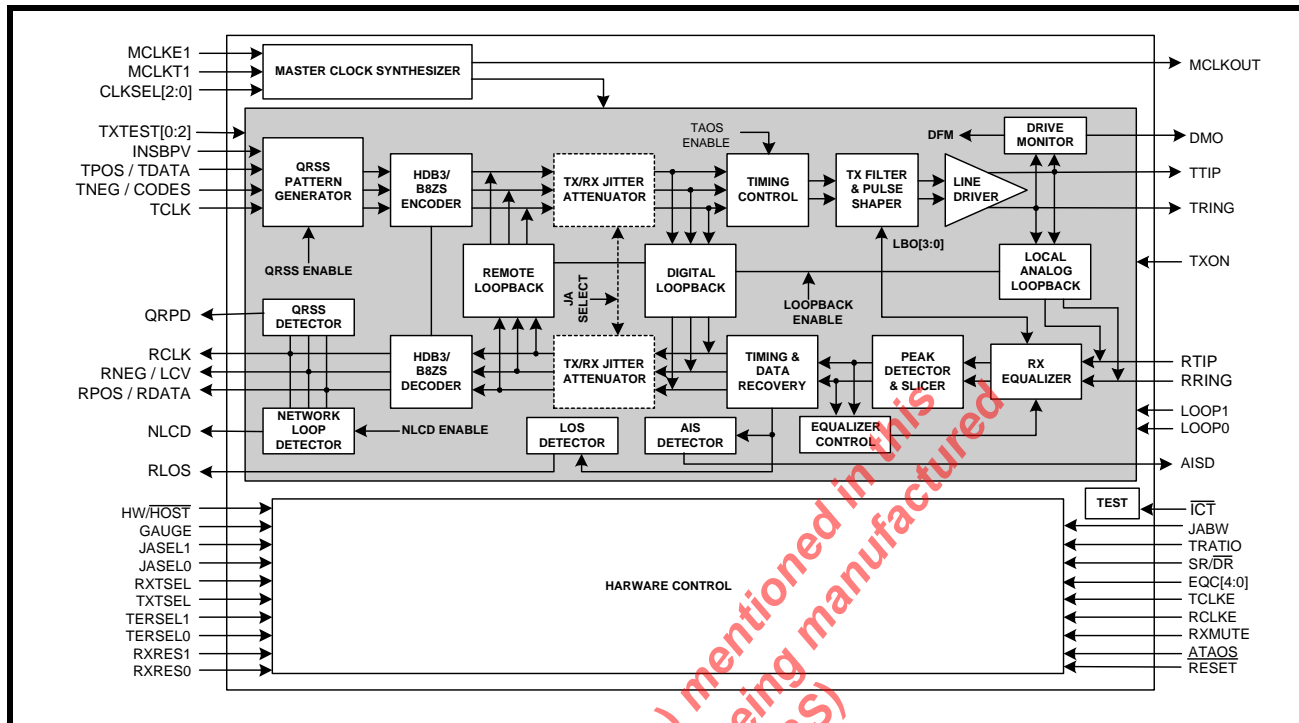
MCLKE1
MCLKT1
CLKSEL[2:0]
MASTER CLOCK SYNTHESIZER
MCLKOUT
TXTEST[0:2]
INSBPV
TPOS / TDATA
TNEG / CODES
TCLK
QRSS PATTERN GENERATOR
HDB3/ B8ZS ENCODER
TX/RX JITTER ATTENUATOR
TAOS ENABLE
TIMING CONTROL
TX FILTER & PULSE SHAPER
LINE DRIVER
DFM
DRIVE MONITOR
DMO
TTIP
TRING
QRSS ENABLE
REMOTE LOOPBACK
JA SELECT
DIGITAL LOOPBACK
LBO[3:0]
LOCAL ANALOG LOOPBACK
TXON
LOOPBACK ENABLE
QRPD
QRSS DETECTOR
RCLK
RNEG / LCV
RPOS / RDATA
HDB3/ B8ZS DECODER
TX/RX JITTER ATTENUATOR
TIMING & DATA RECOVERY
PEAK DETECTOR & SLICER
RX EQUALIZER
RTIP
RRING
LOOP1
LOOP0
NLCD
NETWORK LOOP DETECTOR
NLCD ENABLE
LOS DETECTOR
AIS DETECTOR
EQUALIZER CONTROL
RLOS
AISD
TEST
$\overline{ICT}$
HW/$\overline{HOST}$
GAUGE
JASEL1
JASEL0
RXTSEL
TXTSEL
TERSEL1
TERSEL0
RXRES1
RXRES0
HARWARE CONTROL
JABW
TRATIO
SR/$\overline{DR}$
EQC[4:0]
TCLKE
RCLKE
RXMUTE
$\underline{ATAOS}$
RESET
) mentioned in this
eing manufactured
S)